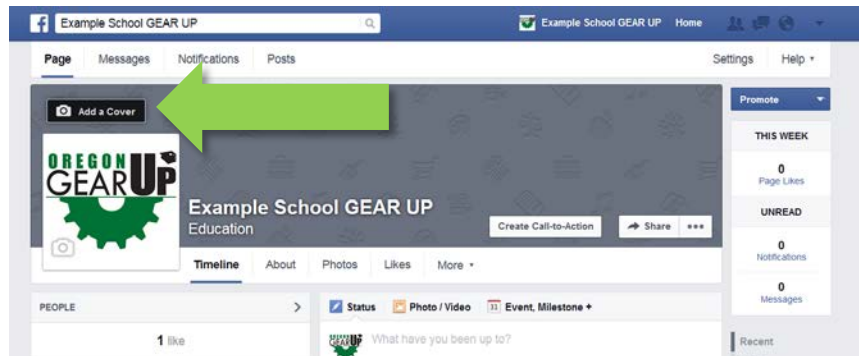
Example School GEAR UP

Example School GEAR UP Home

Page Messages Notifications Posts Settings Help ▾

Add a Cover

Promote

THIS WEEK

0
Page Likes

UNREAD

0
Notifications

0
Messages

OREGON GEAR UP

Example School GEAR UP
Education

Create Call-to-Action

Share

Timeline About Photos Likes More ▾

PEOPLE

1 like

Status Photo / Video Event, Milestone +

What have you been up to?

Recent